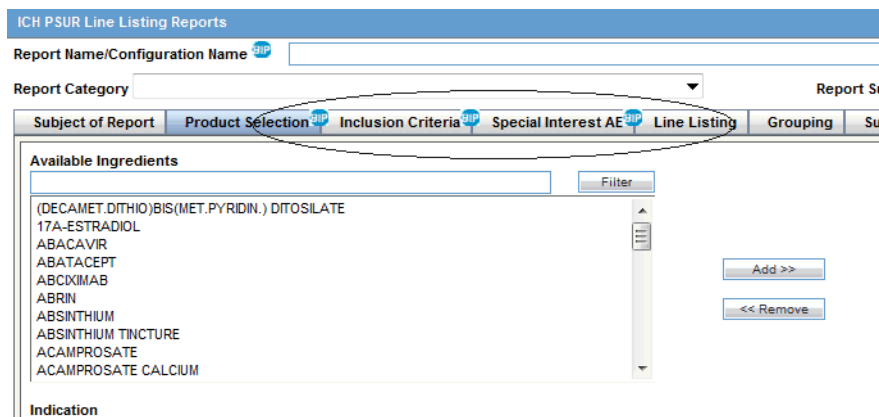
ICH PSUR Line Listing Reports

Report Name/Configuration Name BIP

Report Category

Report S

Subject of Report | Product Selection BIP | Inclusion Criteria BIP | Special Interest AE BIP | Line Listing | Grouping | Su

Available Ingredients

Filter

(DECAMET.DITHIO)BIS(MET.PYRIDIN.) DITOSILATE
17A-ESTRADIOL
ABACAVIR
ABATACEPT
ABCIXIMAB
ABRIN
ABSINTHIUM
ABSINTHIUM TINCTURE
ACAMPROSATE
ACAMPROSATE CALCIUM

Add >>

<< Remove

Indication